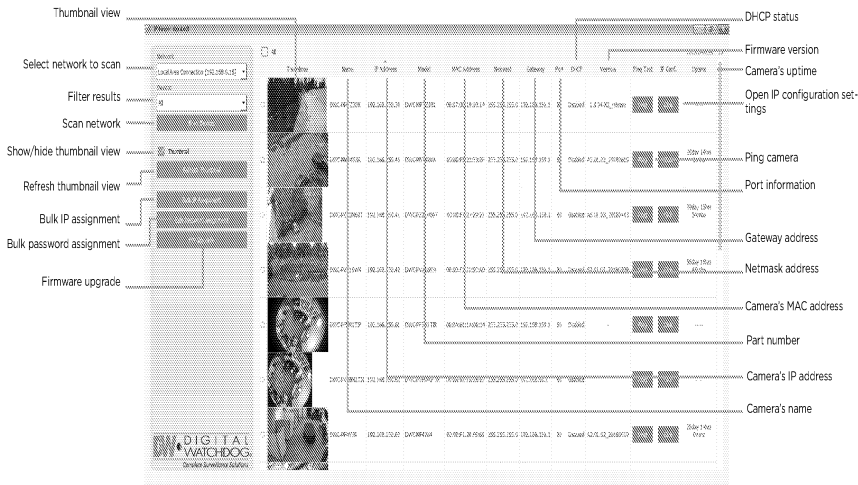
Thumbnail view

Select network to scan

Filter results

Scan network

Show/hide thumbnail view

Refresh thumbnail view

Bulk IP assignment

Bulk password assignment

Firmware upgrade

DHCP status

Firmware version

Camera's uptime

Open IP configuration settings

Ping camera

Port information

Gateway address

Netmask address

Camera's MAC address

Part number

Camera's IP address

Camera's name

DW DIGITAL WATCHDOG
Complete Surveillance Solutions

Thumbnail | Name | IP Address | Model | MAC Address | Netmask | Gateway | Port | DHCP | Version | Ping Test | IP Conf. | Uptime